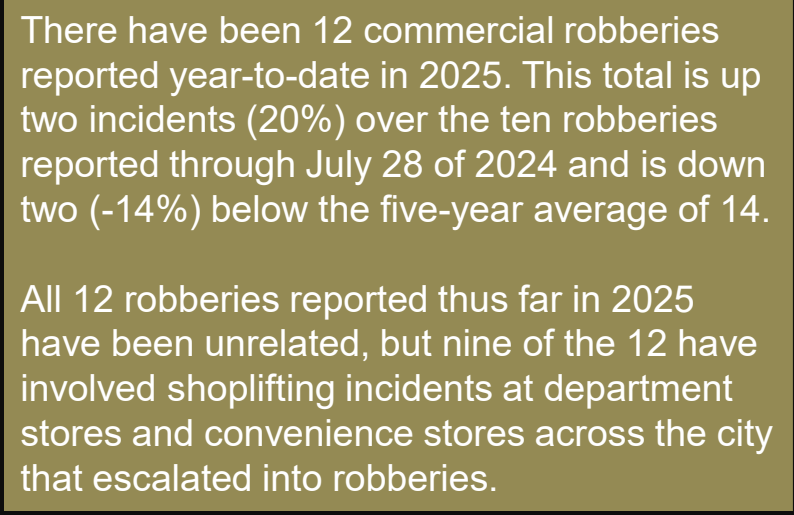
There have been 12 commercial robberies reported year-to-date in 2025. This total is up two incidents (20%) over the ten robberies reported through July 28 of 2024 and is down two (-14%) below the five-year average of 14.

All 12 robberies reported thus far in 2025 have been unrelated, but nine of the 12 have involved shoplifting incidents at department stores and convenience stores across the city that escalated into robberies.